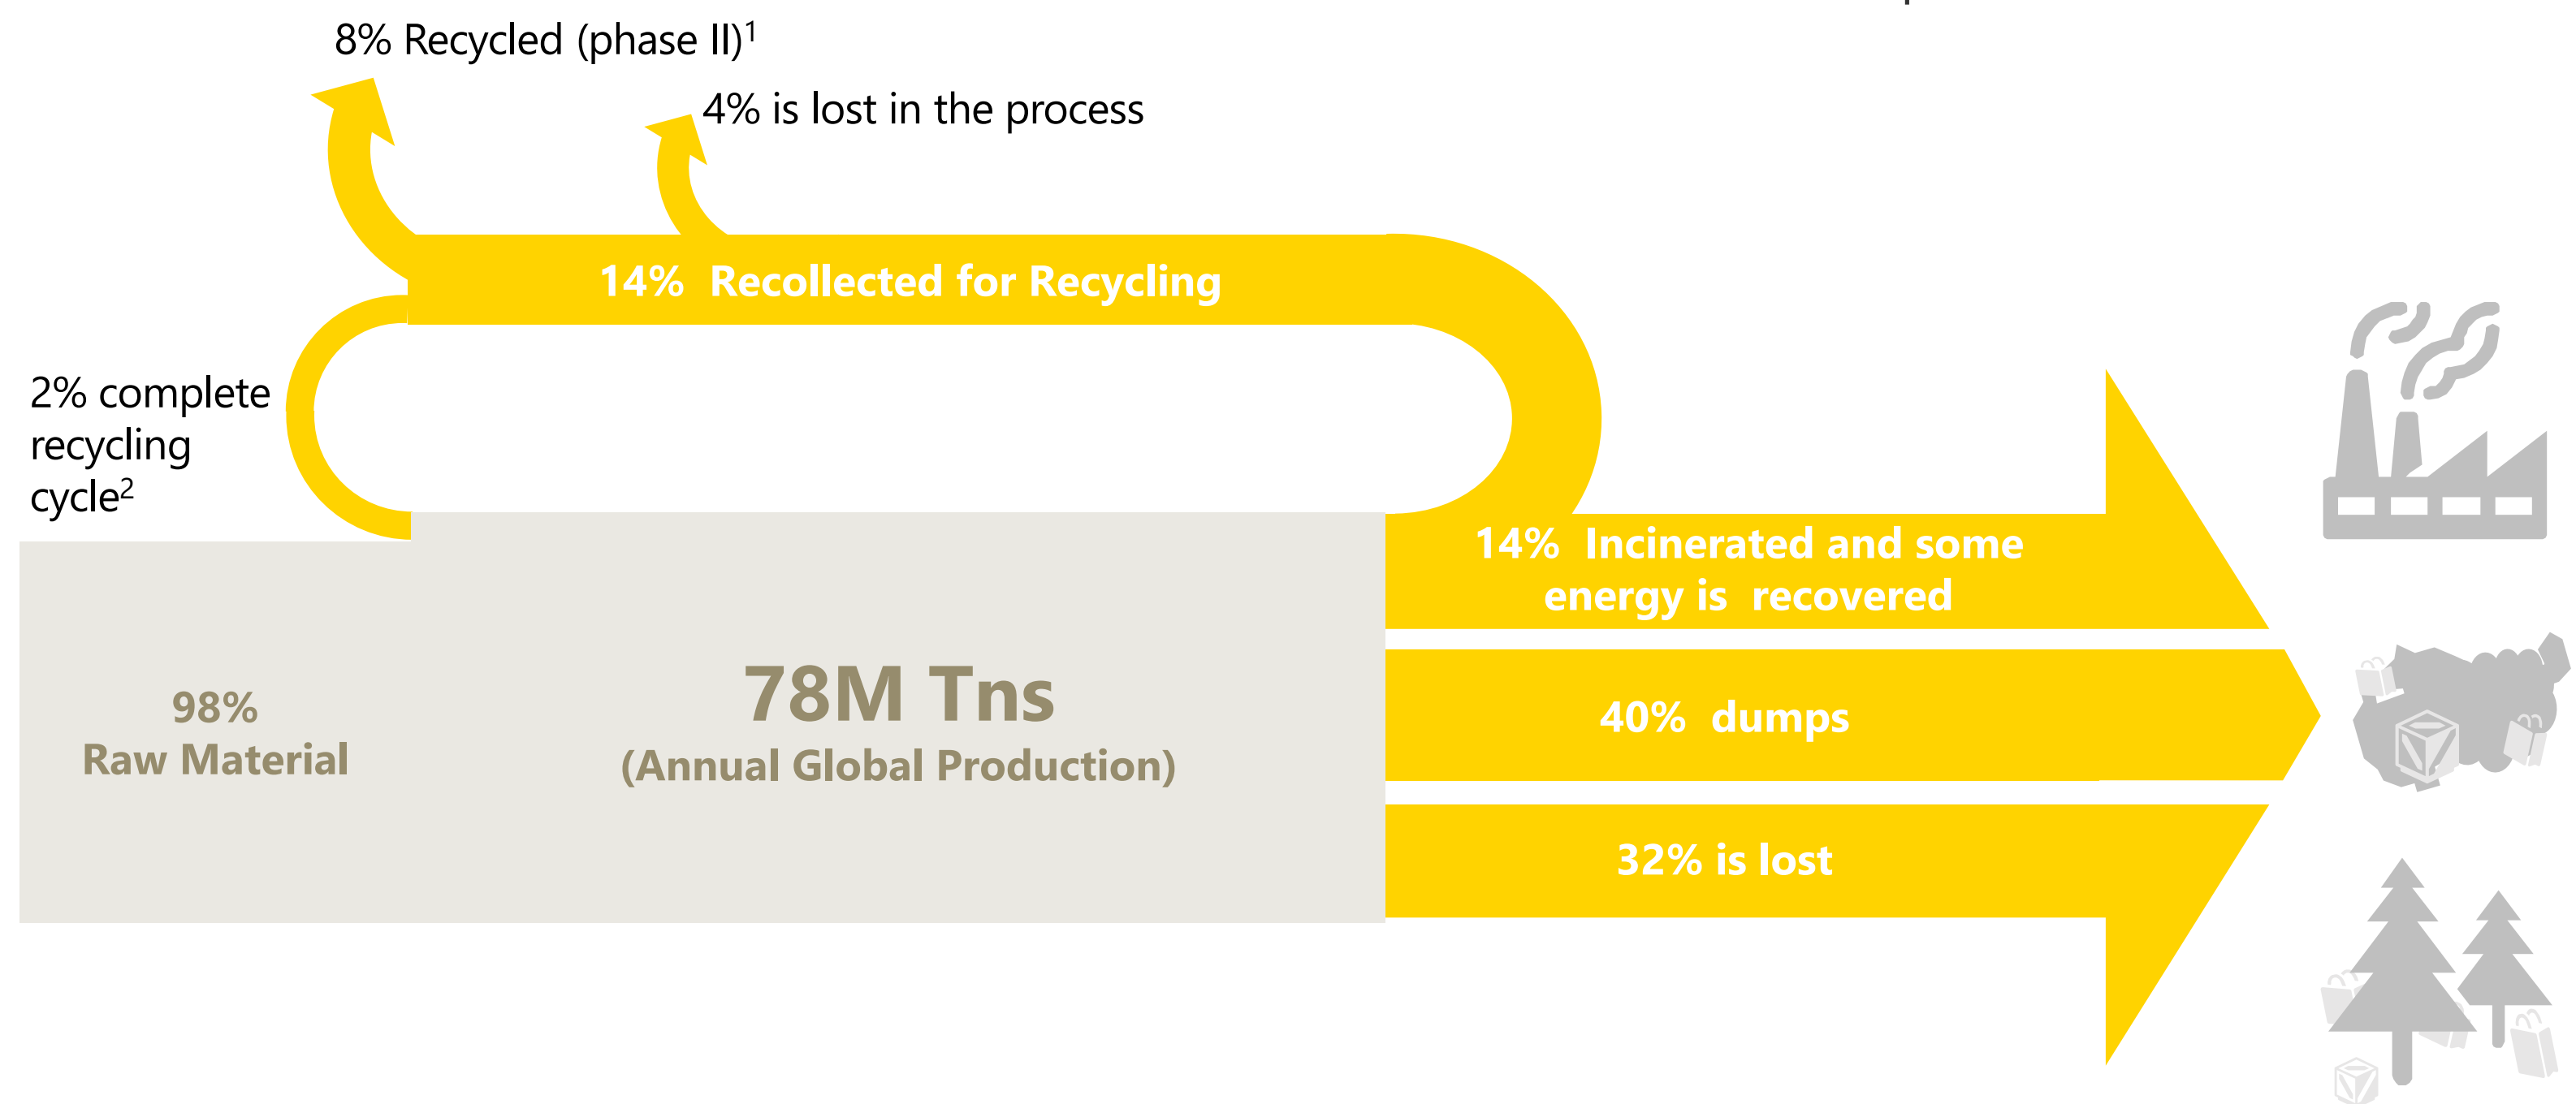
8% Recycled (phase II)$^1$

4% is lost in the process

14% Recollected for Recycling

2% complete recycling cycle$^2$

14% Incinerated and some energy is recovered

98%
Raw Material

78M Tns
(Annual Global Production)

40% dumps

32% is lost